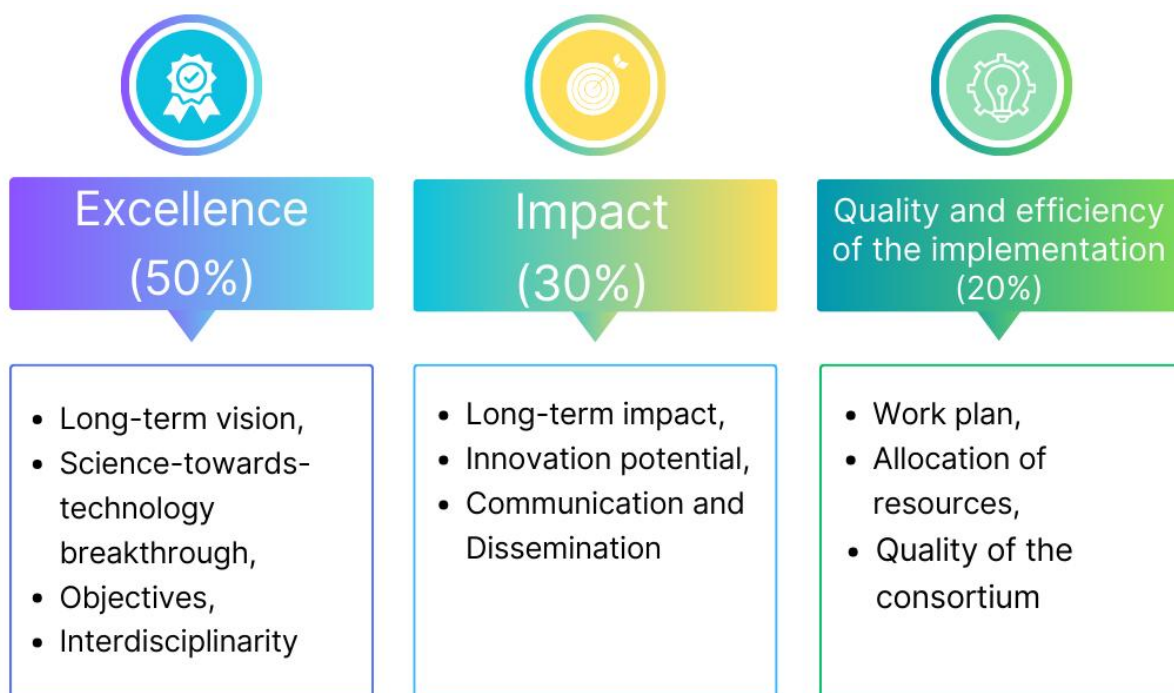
Excellence
(50%)

- Long-term vision,
- Science-towards-technology breakthrough,
- Objectives,
- Interdisciplinarity

Impact
(30%)

- Long-term impact,
- Innovation potential,
- Communication and Dissemination

Quality and efficiency of the implementation
(20%)

- Work plan,
- Allocation of resources,
- Quality of the consortium